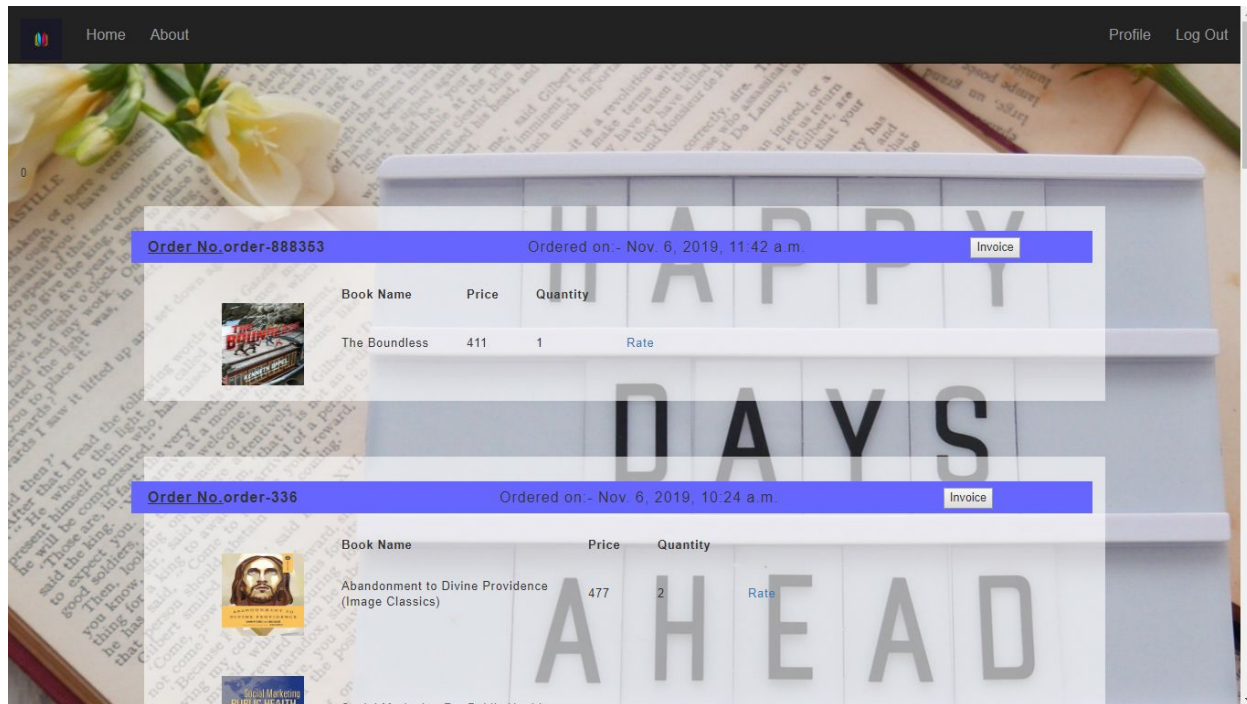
Home About

Profile Log Out

0

HAPPY DAYS AHEAD

Order No.order-888353 Ordered on:- Nov. 6, 2019, 11:42 a.m. Invoice

| Book Name | Price | Quantity | |
|---|---|---|---|
| The Boundless | 411 | 1 | Rate |

Order No.order-336 Ordered on:- Nov. 6, 2019, 10:24 a.m. Invoice

| Book Name | Price | Quantity | |
|---|---|---|---|
| Abandonment to Divine Providence (Image Classics) | 477 | 2 | Rate |

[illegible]